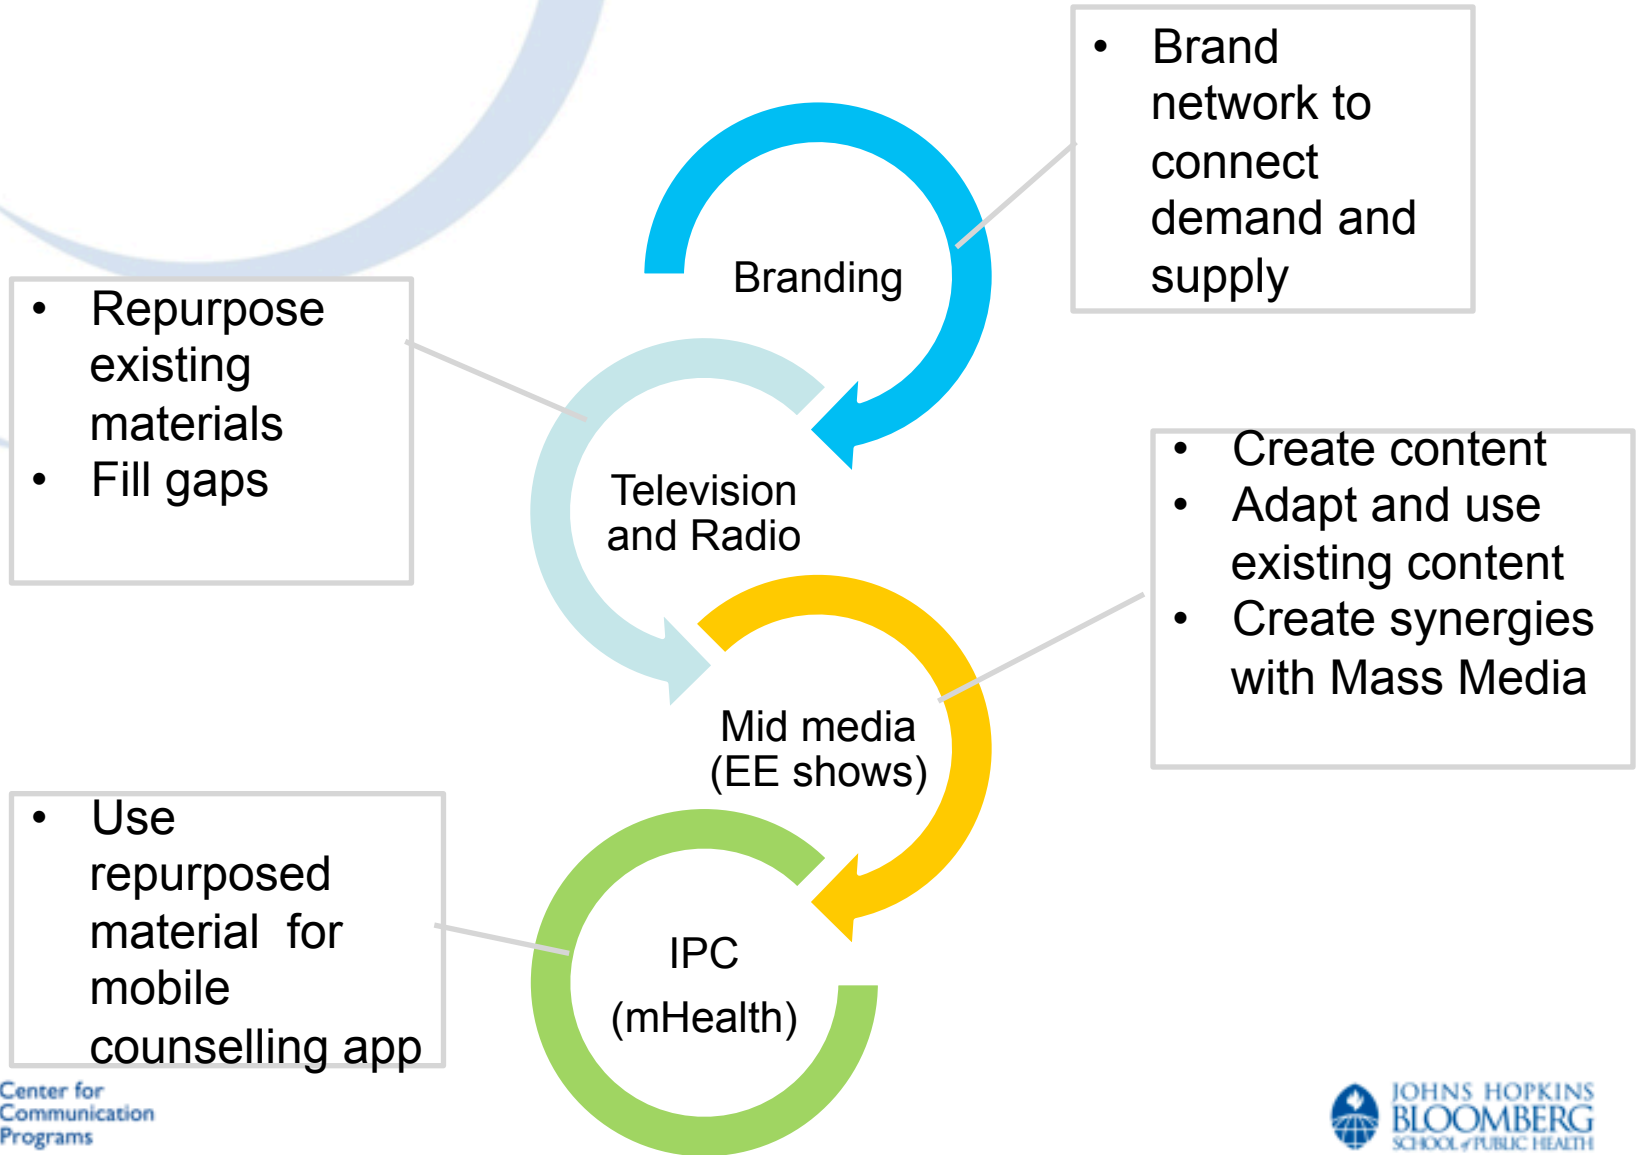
• Brand network to connect demand and supply

Branding

• Repurpose existing materials
• Fill gaps

Television and Radio

• Create content
• Adapt and use existing content
• Create synergies with Mass Media

Mid media (EE shows)

• Use repurposed material for mobile counselling app

IPC (mHealth)

Center for Communication Programs

JOHNS HOPKINS BLOOMBERG SCHOOL of PUBLIC HEALTH